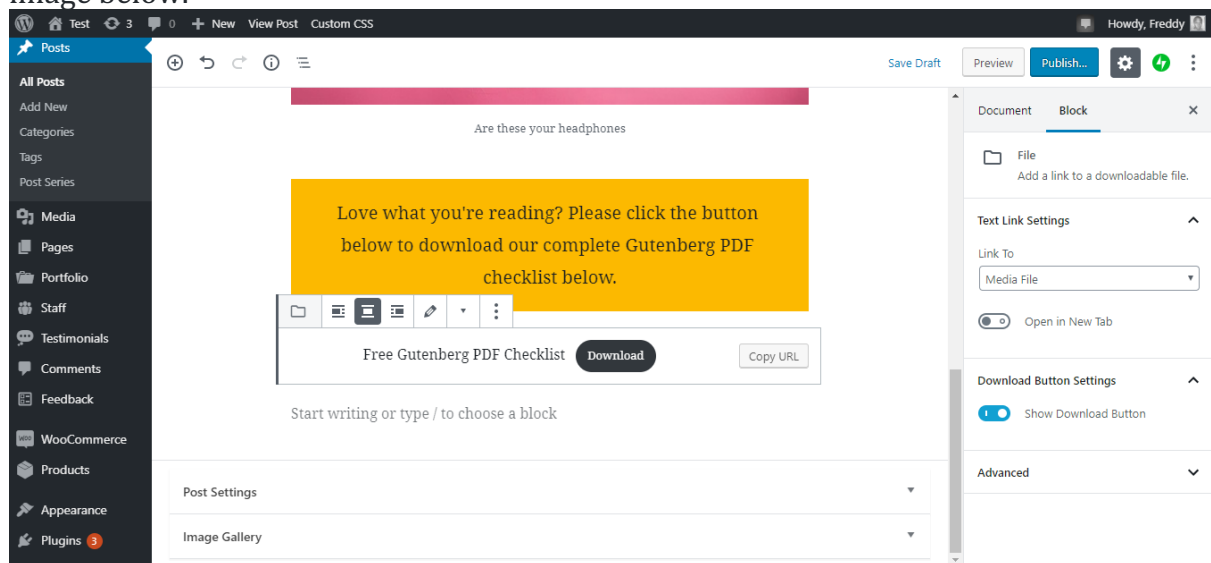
image below.

Test 3 0 + New View Post Custom CSS Howdy, Freddy

Posts
All Posts
Add New
Categories
Tags
Post Series
Media
Pages
Portfolio
Staff
Testimonials
Comments
Feedback
WooCommerce
Products
Appearance
Plugins 3

Save Draft Preview Publish...

Are these your headphones

Love what you're reading? Please click the button below to download our complete Gutenberg PDF checklist below.

Free Gutenberg PDF Checklist Download Copy URL

Start writing or type / to choose a block

Post Settings
Image Gallery

Document Block ×

File
Add a link to a downloadable file.

Text Link Settings
Link To
Media File
Open in New Tab

Download Button Settings
Show Download Button

Advanced